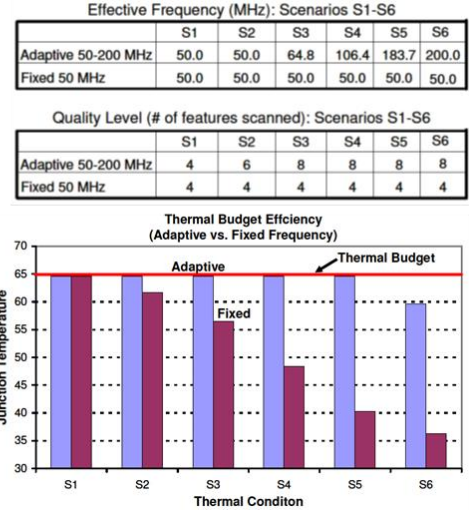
Effective Frequency (MHz): Scenarios S1-S6

| | S1 | S2 | S3 | S4 | S5 | S6 |
|---|---|---|---|---|---|---|
| Adaptive 50-200 MHz | 50.0 | 50.0 | 64.8 | 106.4 | 183.7 | 200.0 |
| Fixed 50 MHz | 50.0 | 50.0 | 50.0 | 50.0 | 50.0 | 50.0 |

Quality Level (# of features scanned): Scenarios S1-S6

| | S1 | S2 | S3 | S4 | S5 | S6 |
|---|---|---|---|---|---|---|
| Adaptive 50-200 MHz | 4 | 6 | 8 | 8 | 8 | 8 |
| Fixed 50 MHz | 4 | 4 | 4 | 4 | 4 | 4 |

Thermal Budget Effciency
(Adaptive vs. Fixed Frequency)

Thermal Budget
Adaptive
Fixed

Junction Temperature
70
65
60
55
50
45
40
35
30

S1 S2 S3 S4 S5 S6
Thermal Conditon